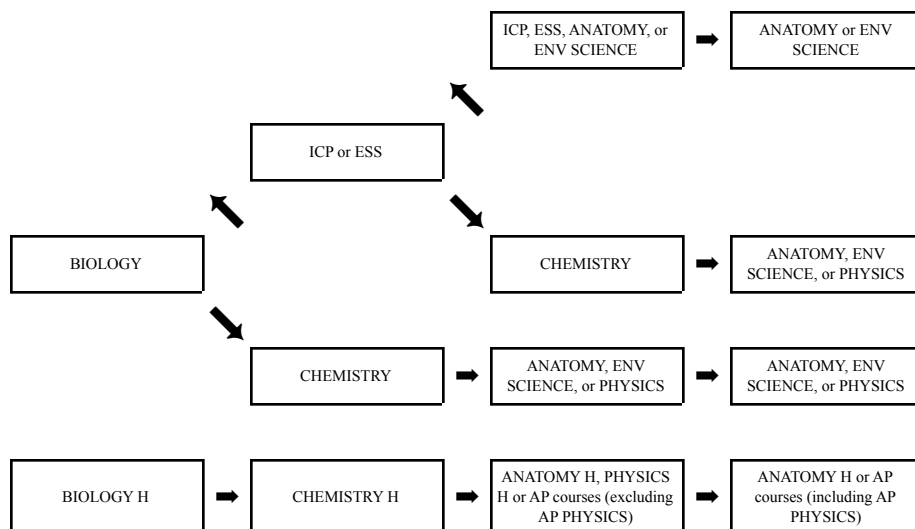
ICP, ESS, ANATOMY, or ENV SCIENCE

ANATOMY or ENV SCIENCE

ICP or ESS

BIOLOGY

CHEMISTRY

ANATOMY, ENV SCIENCE, or PHYSICS

CHEMISTRY

ANATOMY, ENV SCIENCE, or PHYSICS

ANATOMY, ENV SCIENCE, or PHYSICS

BIOLOGY H

CHEMISTRY H

ANATOMY H, PHYSICS H or AP courses (excluding AP PHYSICS)

ANATOMY H or AP courses (including AP PHYSICS)